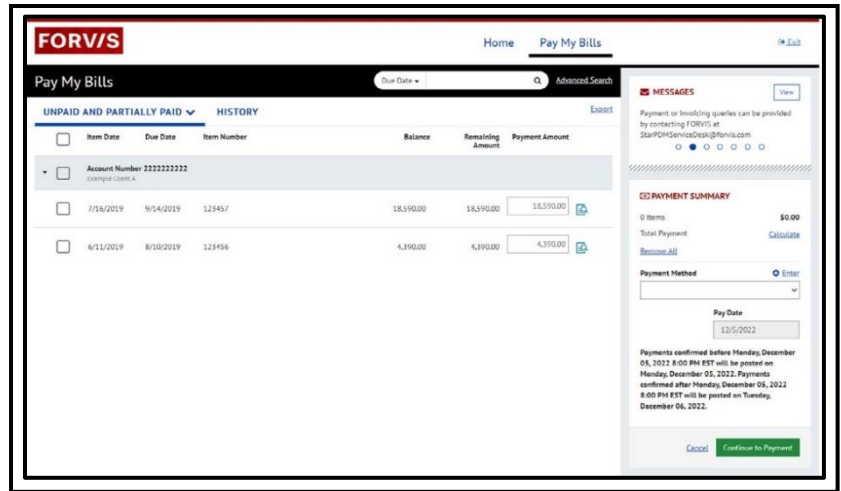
FORVIS

Home Pay My Bills

Exit

Pay My Bills

Due Date

Advanced Search

UNPAID AND PARTIALLY PAID HISTORY

Export

| | Item Date | Due Date | Item Number | Balance | Remaining Amount | Payment Amount |
|---|---|---|---|---|---|---|
| | Account Number 2222222222 Example Client A | | | | | |
| | 7/16/2019 | 9/14/2019 | 123457 | 18,590.00 | 18,590.00 | 18,590.00 |
| | 6/11/2019 | 8/10/2019 | 123456 | 4,390.00 | 4,390.00 | 4,390.00 |

MESSAGES

View

Payment or invoicing queries can be provided by contacting FORVIS at StarPDMServiceDesk@forvis.com

PAYMENT SUMMARY

0 Items $0.00

Total Payment Calculate

Remove All

Payment Method Enter

Pay Date

12/5/2022

Payments confirmed before Monday, December 05, 2022 8:00 PM EST will be posted on Monday, December 05, 2022. Payments confirmed after Monday, December 05, 2022 8:00 PM EST will be posted on Tuesday, December 06, 2022.

Cancel Continue to Payment